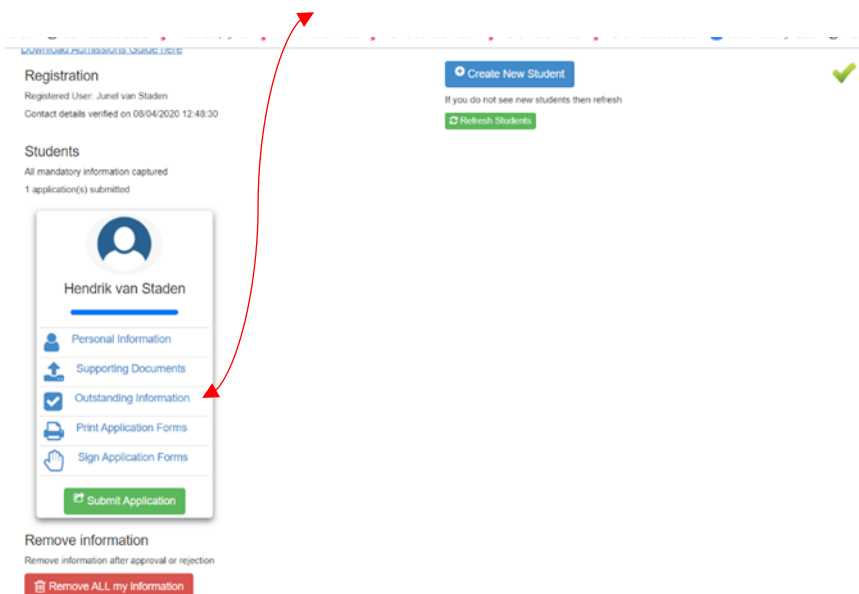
Download Admissions Guide here

Registration

Registered User: Junel van Staden

Contact details verified on 08/04/2020 12:48:30

Students

All mandatory information captured

1 application(s) submitted

Hendrik van Staden

Personal Information

Supporting Documents

Outstanding Information

Print Application Forms

Sign Application Forms

Submit Application

Remove information

Remove information after approval or rejection

Remove ALL my Information

Create New Student

If you do not see new students then refresh

Refresh Students